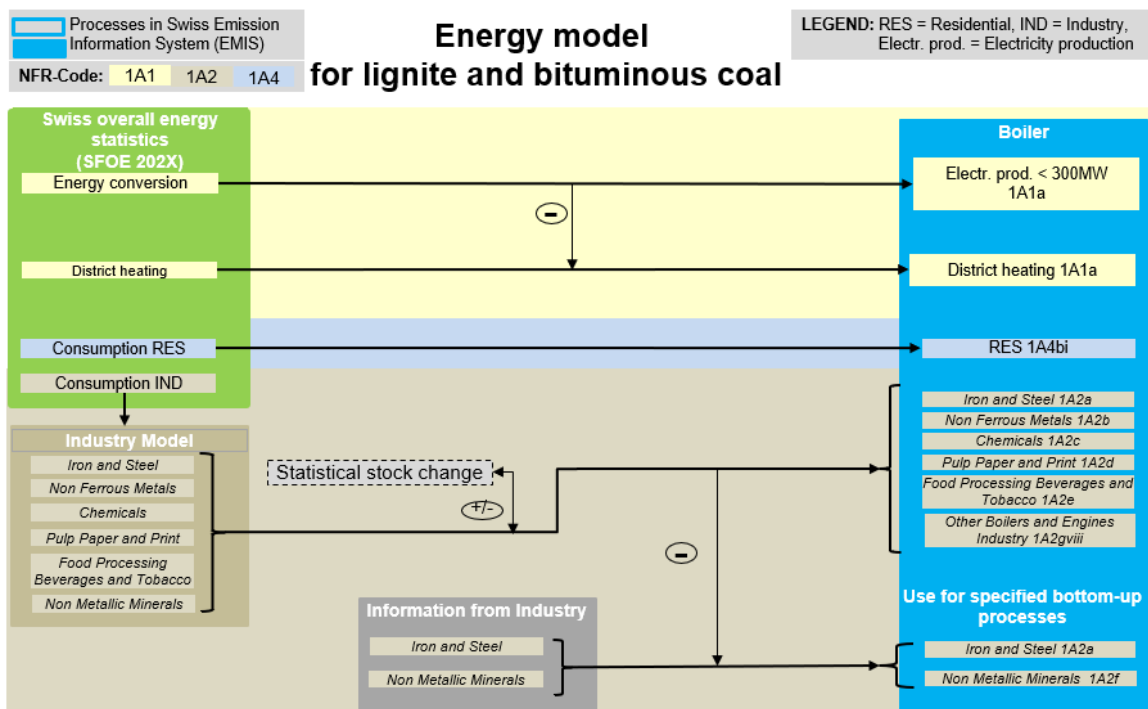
Processes in Swiss Emission Information System (EMIS)

NFR-Code: 1A1 1A2 1A4

Energy model for lignite and bituminous coal

LEGEND: RES = Residential, IND = Industry, Electr. prod. = Electricity production

Swiss overall energy statistics (SFOE 202X)

Energy conversion

District heating

Consumption RES

Consumption IND

Industry Model

Iron and Steel

Non Ferrous Metals

Chemicals

Pulp Paper and Print

Food Processing Beverages and Tobacco

Non Metallic Minerals

Statistical stock change

+/-

-

-

Information from Industry

Iron and Steel

Non Metallic Minerals

Boiler

Electr. prod. < 300MW 1A1a

District heating 1A1a

RES 1A4bi

Iron and Steel 1A2a

Non Ferrous Metals 1A2b

Chemicals 1A2c

Pulp Paper and Print 1A2d

Food Processing Beverages and Tobacco 1A2e

Other Boilers and Engines Industry 1A2gviii

Use for specified bottom-up processes

Iron and Steel 1A2a

Non Metallic Minerals 1A2f